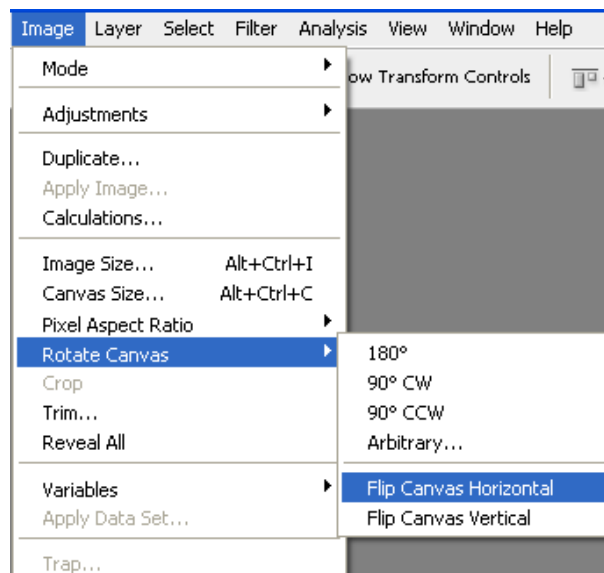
Image Layer Select Filter Analysis View Window Help

ow Transform Controls

Mode
Adjustments
Duplicate...
Apply Image...
Calculations...
Image Size... Alt+Ctrl+I
Canvas Size... Alt+Ctrl+C
Pixel Aspect Ratio
Rotate Canvas
Crop
Trim...
Reveal All
Variables
Apply Data Set...
Trap...

180°
90° CW
90° CCW
Arbitrary...
Flip Canvas Horizontal
Flip Canvas Vertical